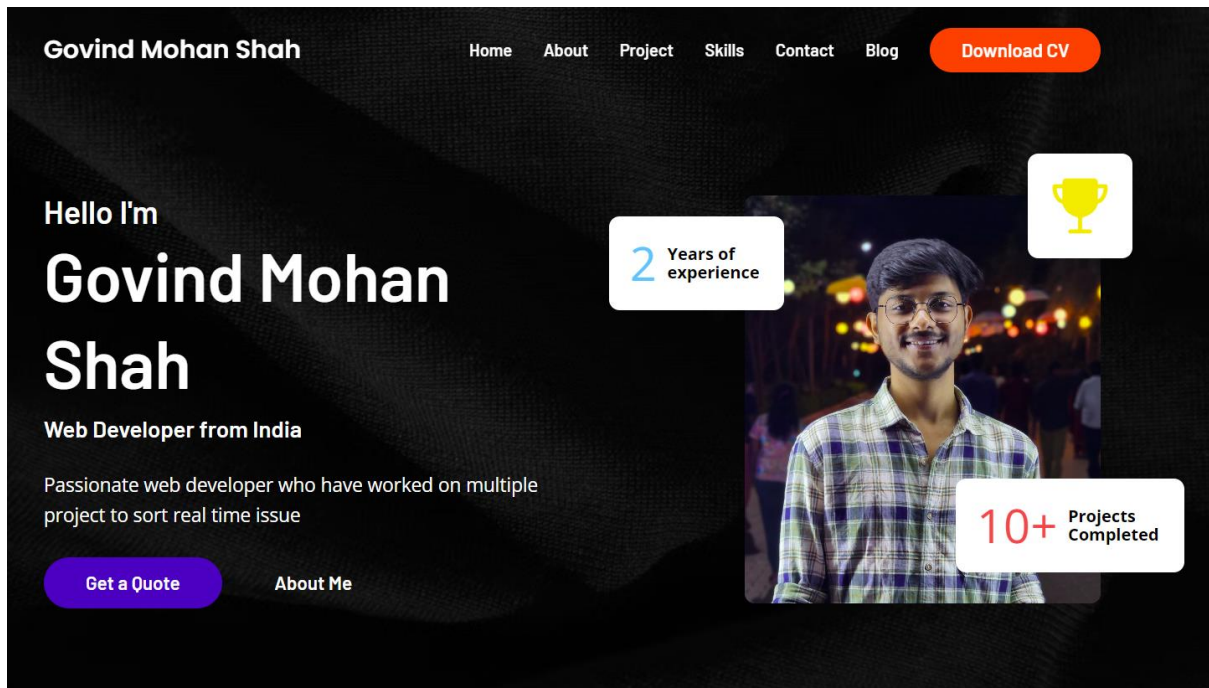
Govind Mohan Shah

Home About Project Skills Contact Blog Download CV

Hello I'm

Govind Mohan Shah

Web Developer from India

Passionate web developer who have worked on multiple project to sort real time issue

Get a Quote About Me

2 Years of experience

10+ Projects Completed